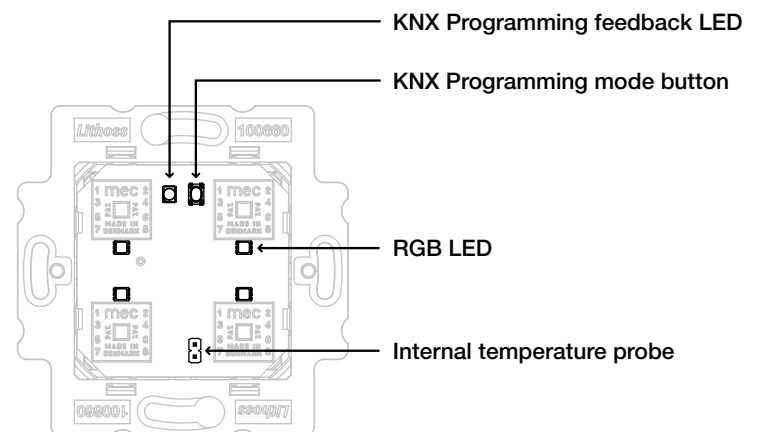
KNX Programming feedback LED

KNX Programming mode button

Lithoss 100660

1 mec 2
3 4
5 6
MADE IN
7 DENMARK 8

1 mec 2
3 4
5 6
MADE IN
7 DENMARK 8

RGB LED

1 mec 2
3 4
5 6
MADE IN
7 DENMARK 8

1 mec 2
3 4
5 6
MADE IN
7 DENMARK 8

Internal temperature probe

100660 Lithoss